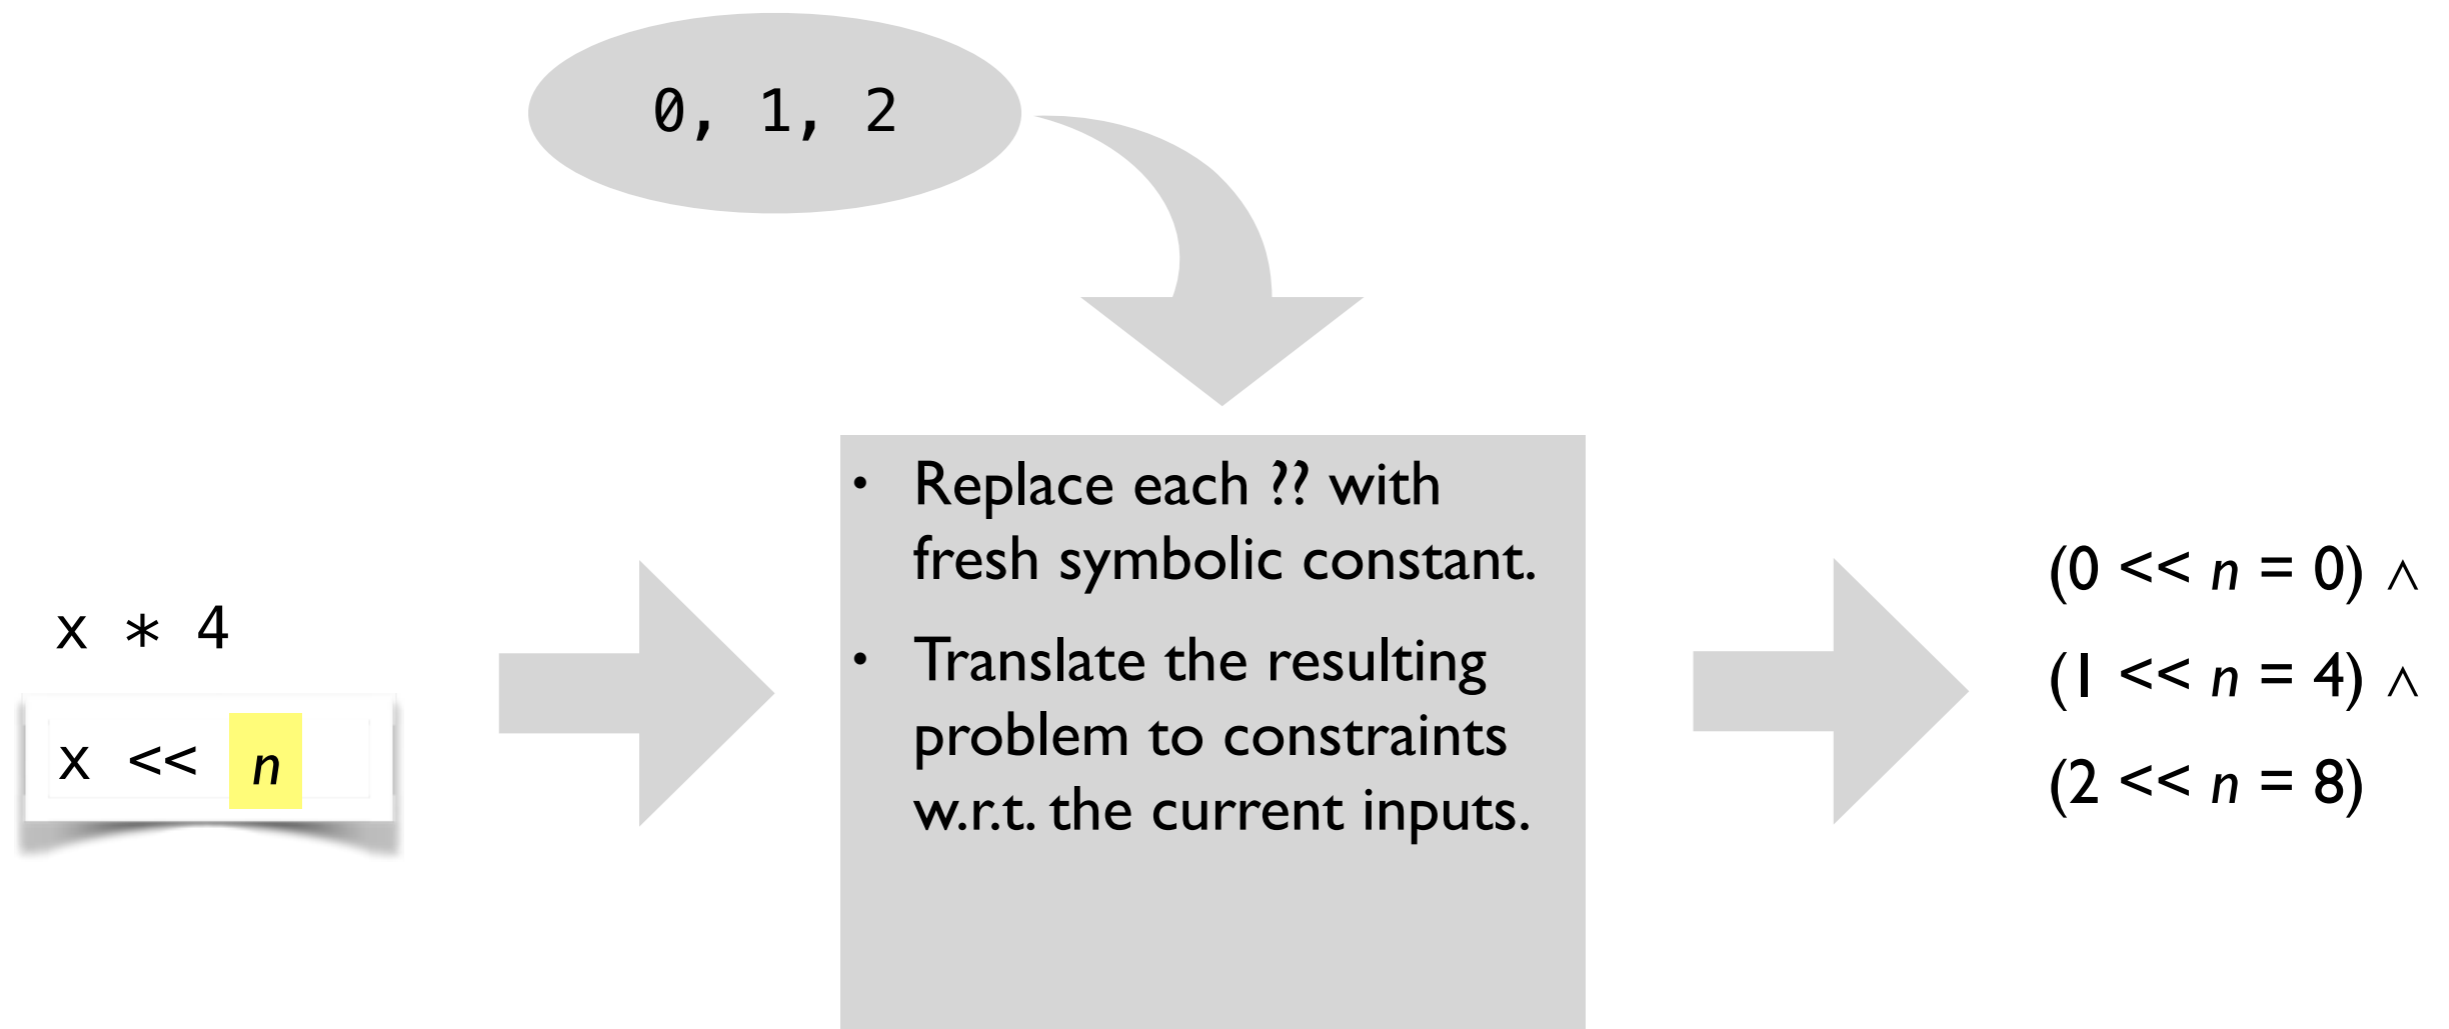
0, 1, 2

x * 4

x << $n$

- Replace each ?? with fresh symbolic constant.
- Translate the resulting problem to constraints w.r.t. the current inputs.

$(0 << n = 0) \wedge$
$(1 << n = 4) \wedge$
$(2 << n = 8)$